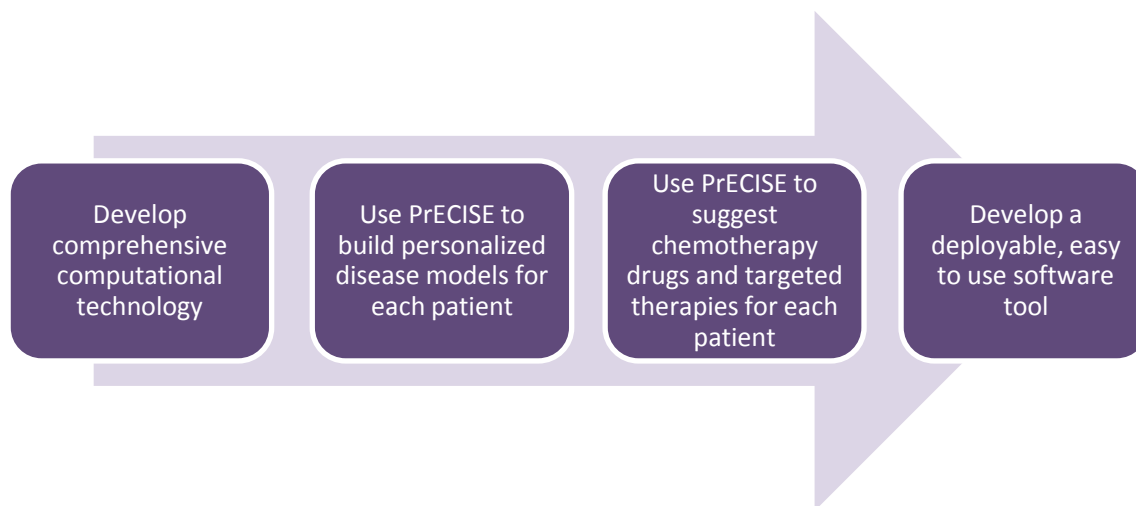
Develop comprehensive computational technology

Use PrECISE to build personalized disease models for each patient

Use PrECISE to suggest chemotherapy drugs and targeted therapies for each patient

Develop a deployable, easy to use software tool